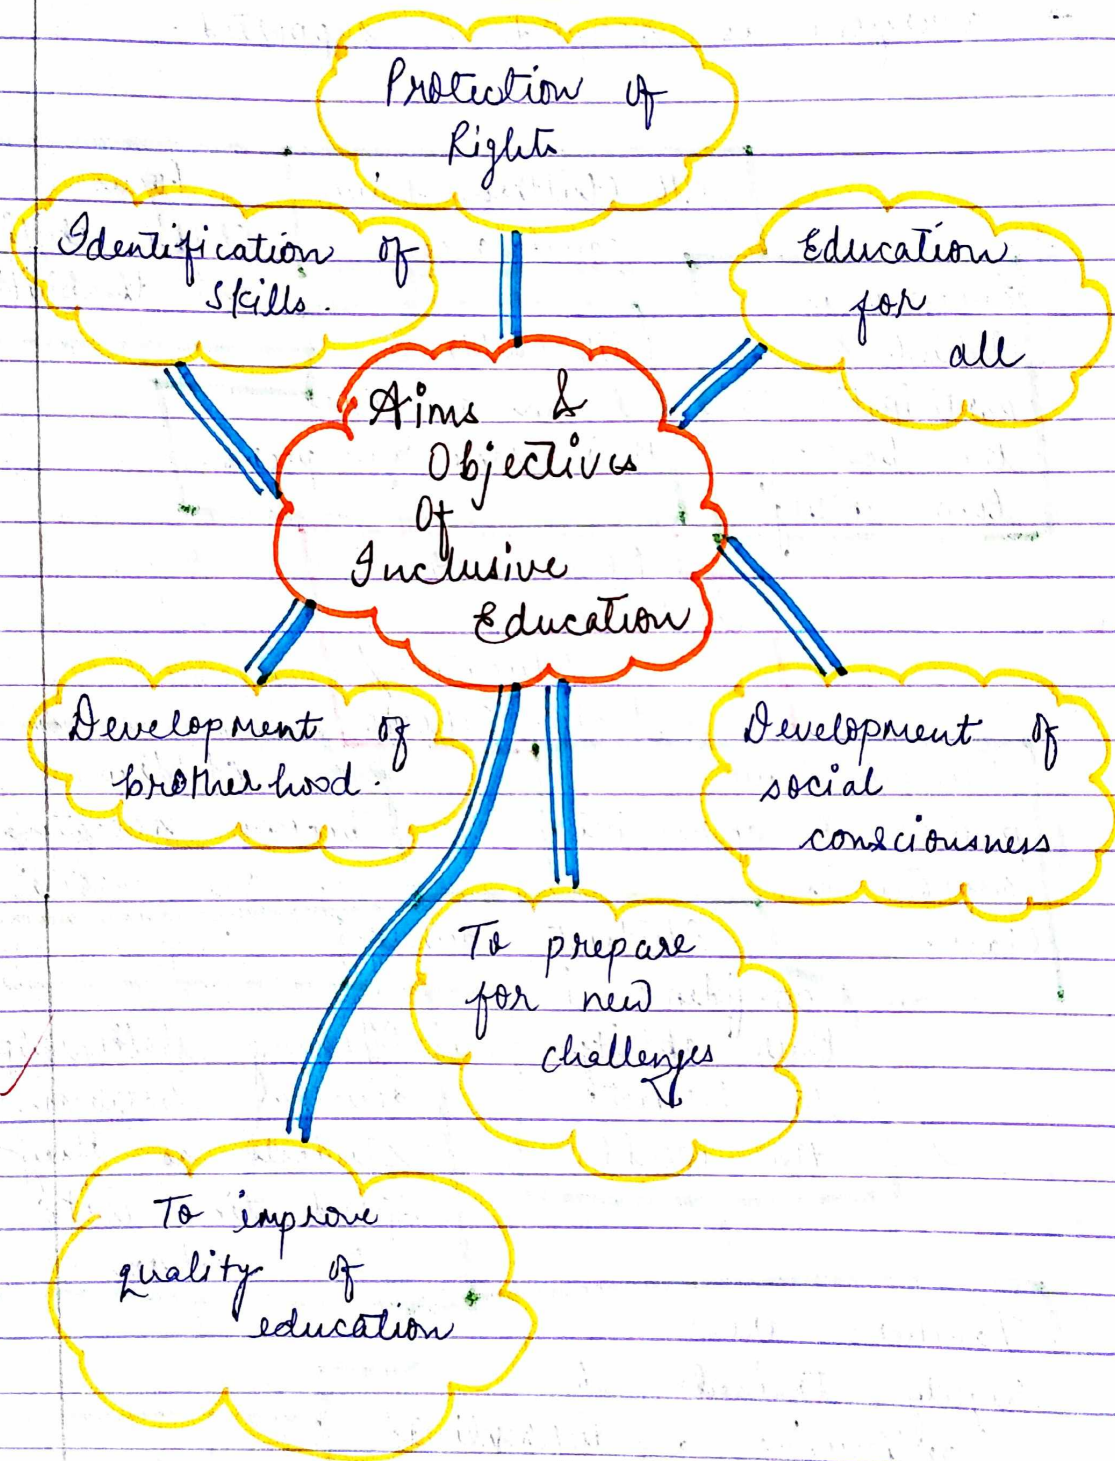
Protection of Rights

Identification of Skills.

Education for all

Aims & Objectives of Inclusive Education

Development of brotherhood.

Development of social consciousness

To prepare for new challenges

To improve quality of education